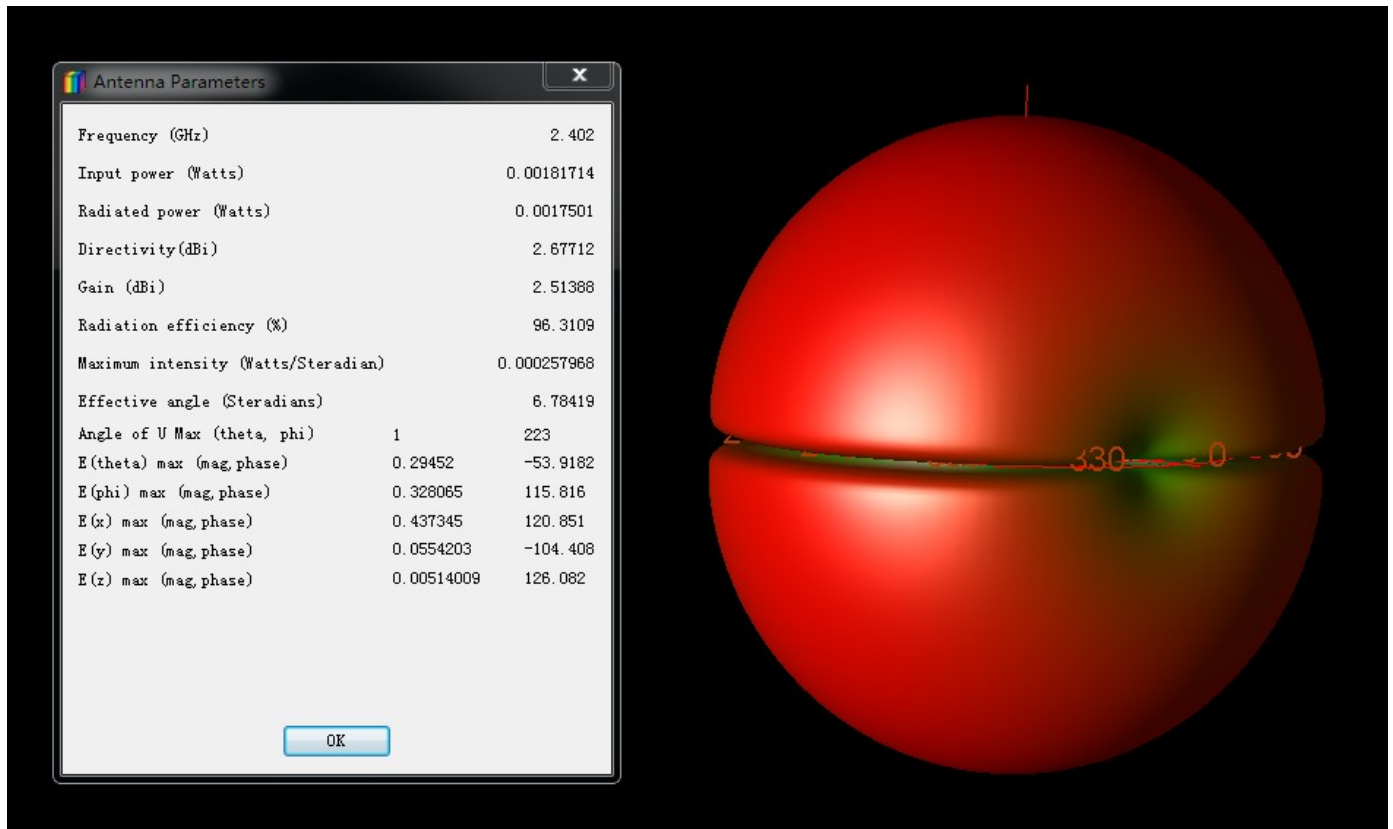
Antenna Parameters

| | | |
|---|---|---|
| Frequency (GHz) | | 2.402 |
| Input power (Watts) | | 0.00181714 |
| Radiated power (Watts) | | 0.0017501 |
| Directivity(dBi) | | 2.67712 |
| Gain (dBi) | | 2.51388 |
| Radiation efficiency (%) | | 96.3109 |
| Maximum intensity (Watts/Steradian) | | 0.000257968 |
| Effective angle (Steradians) | | 6.78419 |
| Angle of U Max (theta, phi) | 1 | 223 |
| E(theta) max (mag,phase) | 0.29452 | -53.9182 |
| E(phi) max (mag,phase) | 0.328065 | 115.816 |
| E(x) max (mag,phase) | 0.437345 | 120.851 |
| E(y) max (mag,phase) | 0.0554203 | -104.408 |
| E(z) max (mag,phase) | 0.00514009 | 126.082 |

OK

330 0